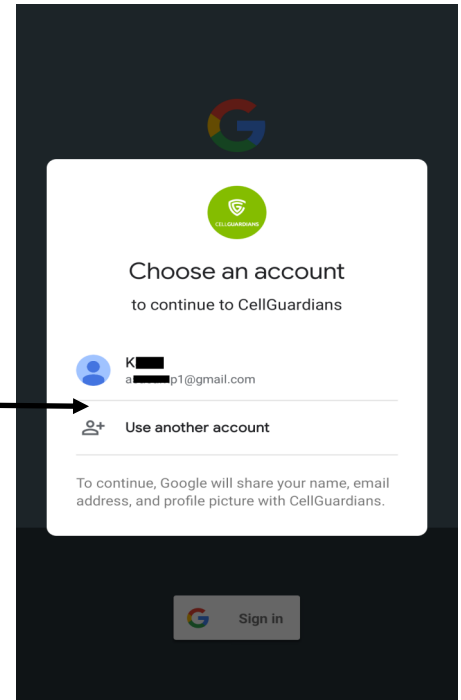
CELLGUARDIANS

Choose an account

to continue to CellGuardians

K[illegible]
a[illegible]p1@gmail.com

Use another account

To continue, Google will share your name, email address, and profile picture with CellGuardians.

Sign in